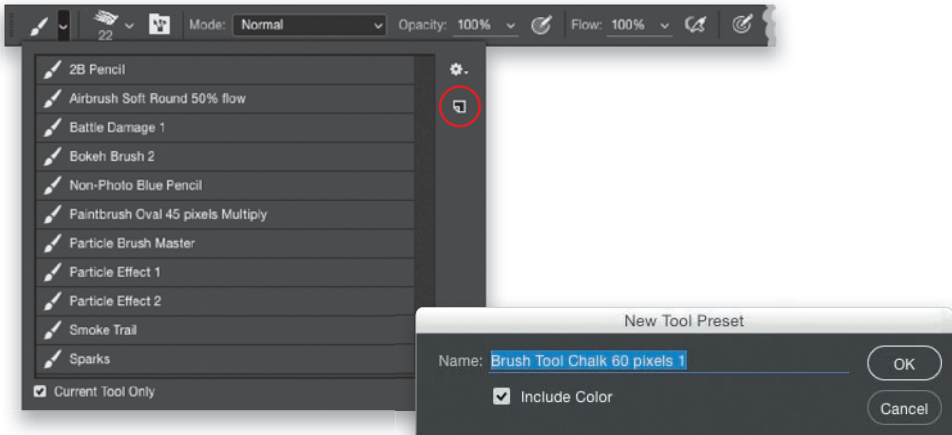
22 Mode: Normal Opacity: 100% Flow: 100%

2B Pencil
Airbrush Soft Round 50% flow
Battle Damage 1
Bokeh Brush 2
Non-Photo Blue Pencil
Paintbrush Oval 45 pixels Multiply
Particle Brush Master
Particle Effect 1
Particle Effect 2
Smoke Trail
Sparks

Current Tool Only

New Tool Preset

Name: Brush Tool Chalk 60 pixels 1

Include Color

OK

Cancel